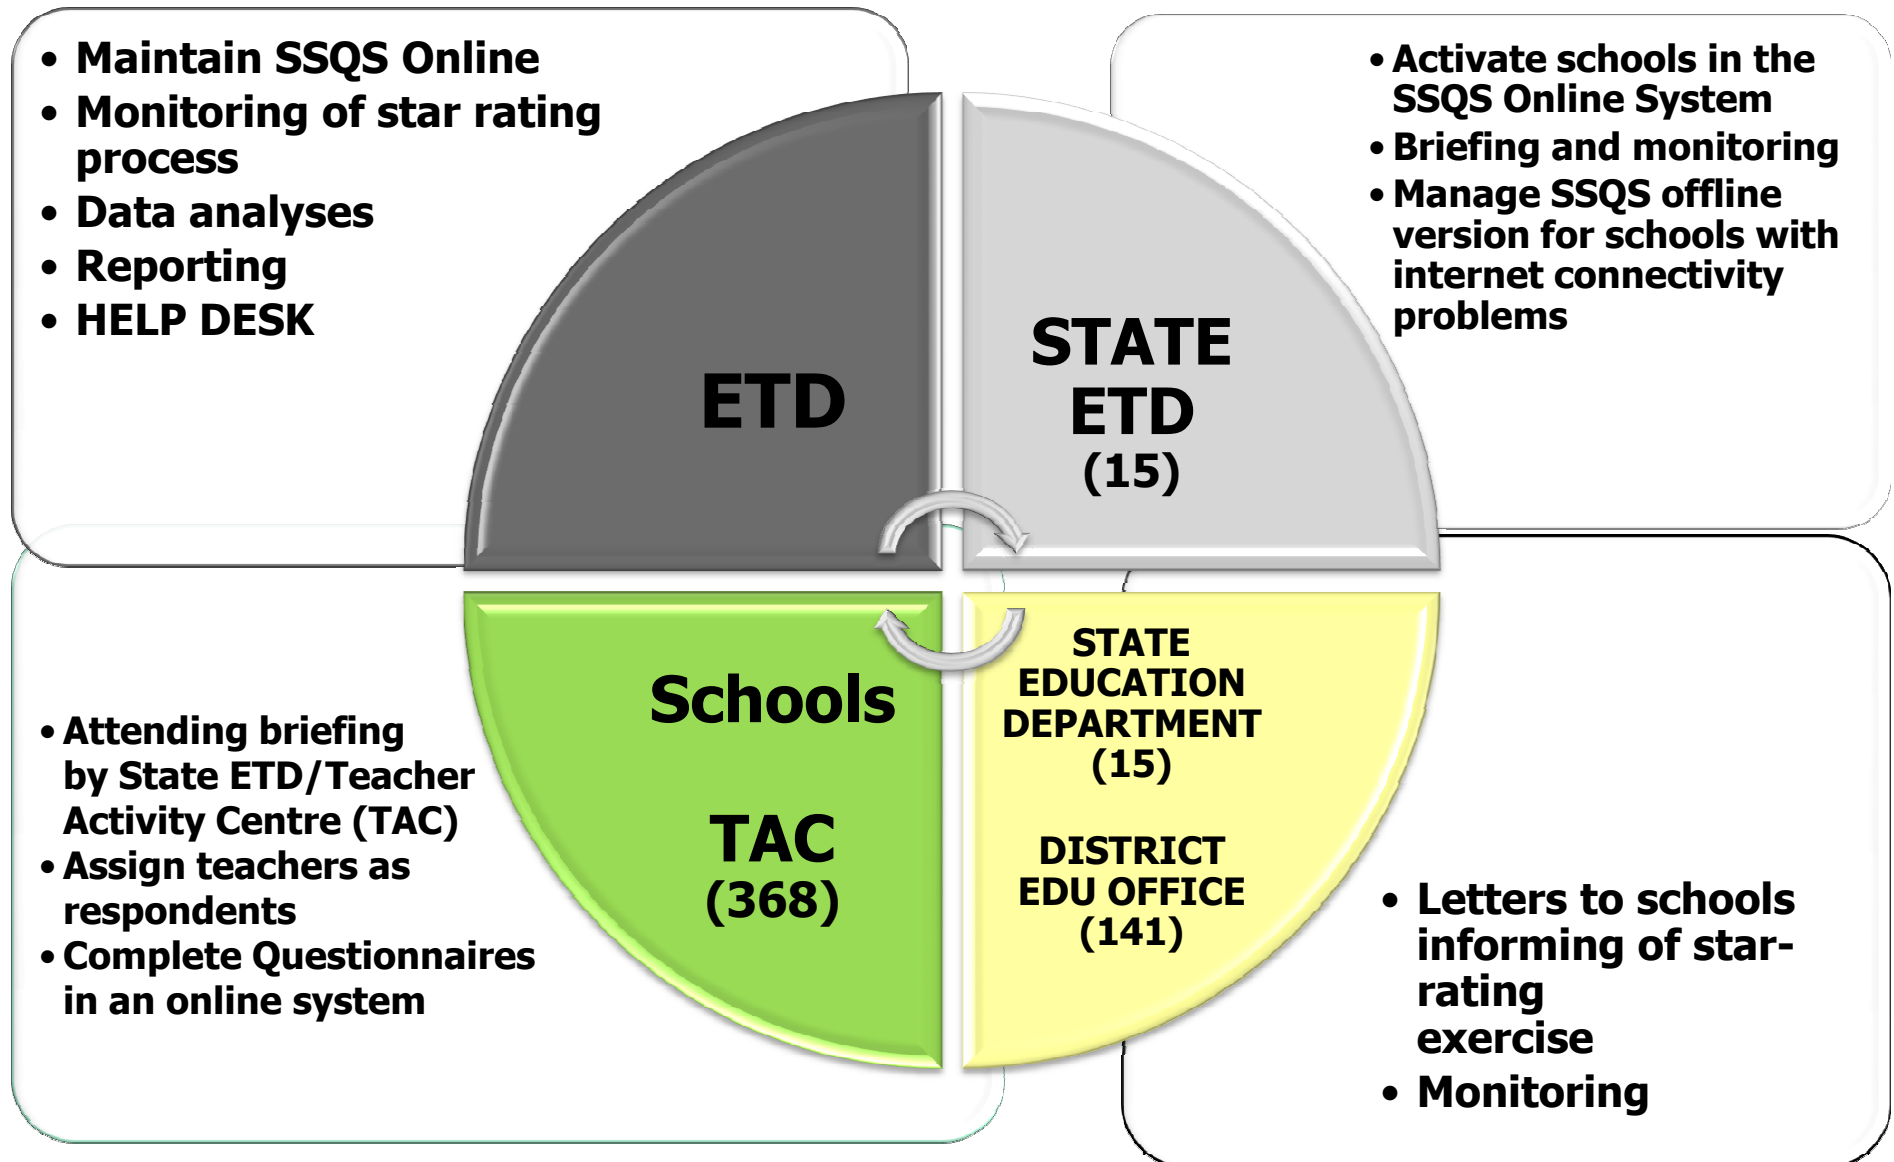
• Maintain SSQS Online
• Monitoring of star rating process
• Data analyses
• Reporting
• HELP DESK

• Activate schools in the SSQS Online System
• Briefing and monitoring
• Manage SSQS offline version for schools with internet connectivity problems

ETD

STATE ETD (15)

Schools

TAC (368)

STATE EDUCATION DEPARTMENT (15)

DISTRICT EDU OFFICE (141)

• Attending briefing by State ETD/Teacher Activity Centre (TAC)
• Assign teachers as respondents
• Complete Questionnaires in an online system

• Letters to schools informing of star-rating exercise
• Monitoring